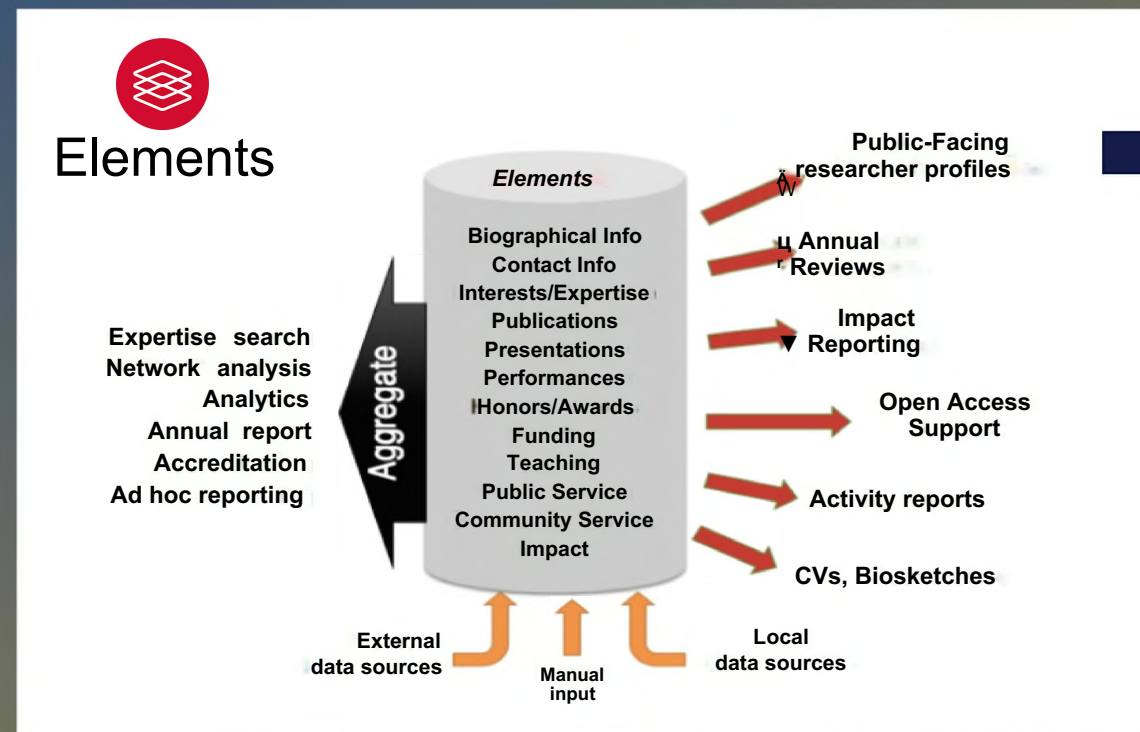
Elements

Elements

Biographical Info
Contact Info
Interests/Expertise
Publications
Presentations
Performances
Honors/Awards
Funding
Teaching
Public Service
Community Service
Impact

Aggregate

Expertise search
Network analysis
Analytics
Annual report
Accreditation
Ad hoc reporting

Public-Facing researcher profiles

Annual Reviews

Impact Reporting

Open Access Support

Activity reports

CVs, Biosketches

External data sources

Manual input

Local data sources